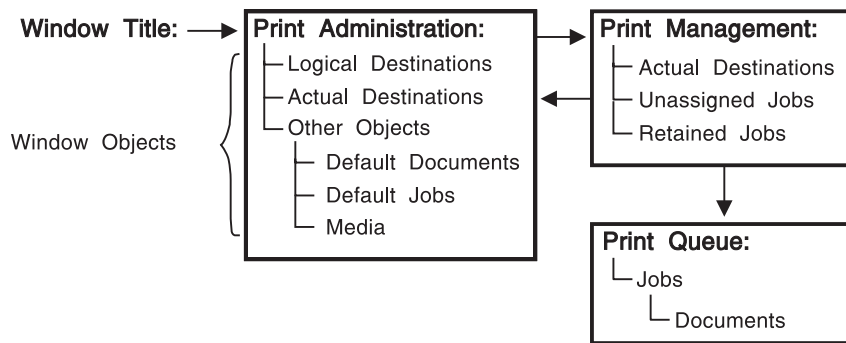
Window Title:

Window Objects

Print Administration:
Logical Destinations
Actual Destinations
Other Objects
Default Documents
Default Jobs
Media

Print Management:
Actual Destinations
Unassigned Jobs
Retained Jobs

Print Queue:
Jobs
Documents